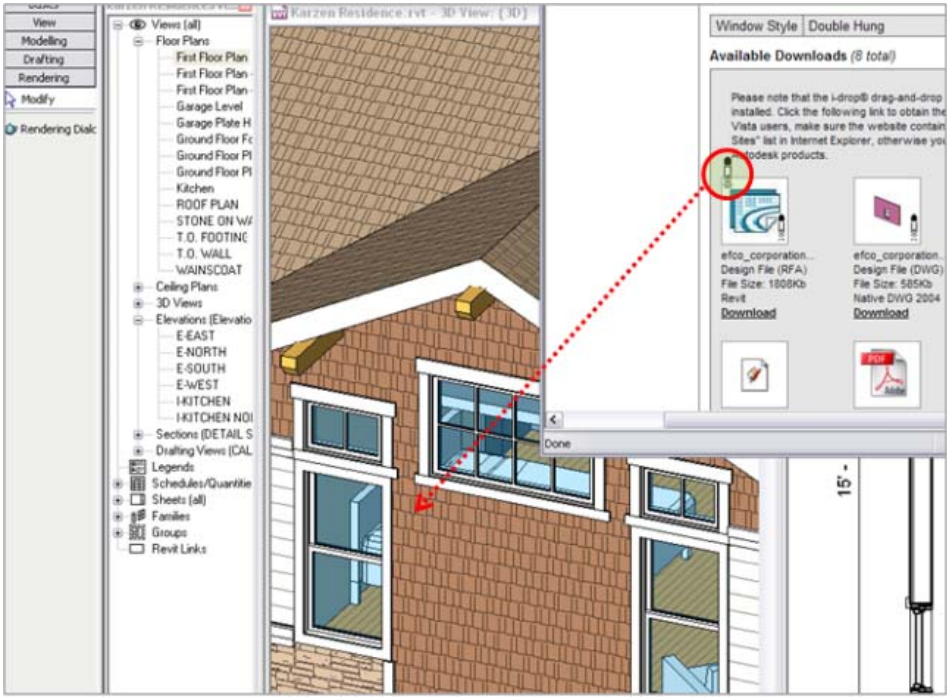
View
Modelling
Drafting
Rendering
Modify
Rendering Dialc

Views (all)
Floor Plans
First Floor Plan
First Floor Plan -
First Floor Plan -
Garage Level
Garage Plate H
Ground Floor Fo
Ground Floor Pl
Ground Floor Pl
Kitchen
ROOF PLAN
STONE ON W/
T.O. FOOTING
T.O. WALL
WAINSCOAT
Ceiling Plans
3D Views
Elevations (Elevatio
E-EAST
E-NORTH
E-SOUTH
E-WEST
I-KITCHEN
I-KITCHEN NO
Sections (DETAIL S
Drafting Views (CAL
Legends
Schedules/Quantitie
Sheets (all)
Families
Groups
Revit Links

Karzen Residence.rvt - 3D View: {3D}

| Window Style | Double Hung |
|---|---|

Available Downloads (8 total)

Please note that the i-drop® drag-and-drop installed. Click the following link to obtain the Vista users, make sure the website contain Sites" list in Internet Explorer, otherwise you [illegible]todesk products.

efco_corporation...
Design File (RFA)
File Size: 1808Kb
Revit
Download

efco_corporation...
Design File (DWG)
File Size: 585Kb
Native DWG 2004
Download

PDF

Done

15' -